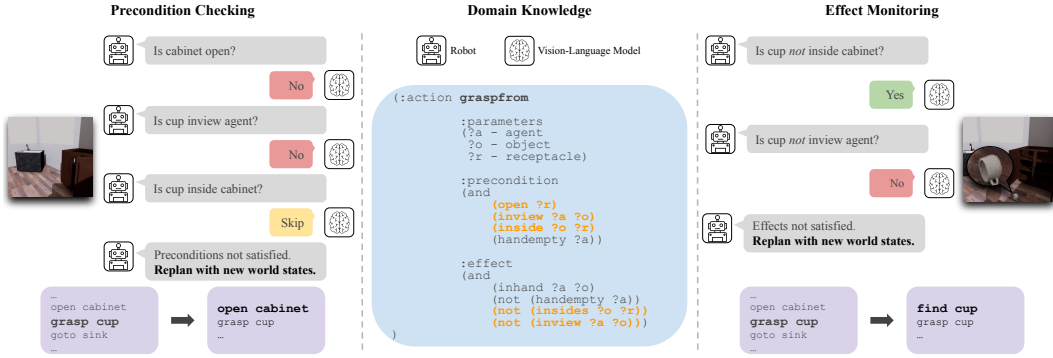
Precondition Checking

Is cabinet open?

No

Is cup inview agent?

No

Is cup inside cabinet?

Skip

Preconditions not satisfied.
**Replan with new world states.**

…
open cabinet
**grasp cup**
goto sink
…

**open cabinet**
grasp cup
…

Domain Knowledge

Robot

Vision-Language Model

(:action **graspfrom**

:parameters
(?a - agent
?o - object
?r - receptacle)

:precondition
(and
(open ?r)
(inview ?a ?o)
(inside ?o ?r)
(handempty ?a))

:effect
(and
(inhand ?a ?o)
(not (handempty ?a))
(not (insides ?o ?r))
(not (inview ?a ?o)))
)

Effect Monitoring

Is cup *not* inside cabinet?

Yes

Is cup *not* inview agent?

No

Effects not satisfied.
**Replan with new world states.**

…
open cabinet
**grasp cup**
goto sink
…

**find cup**
grasp cup
…